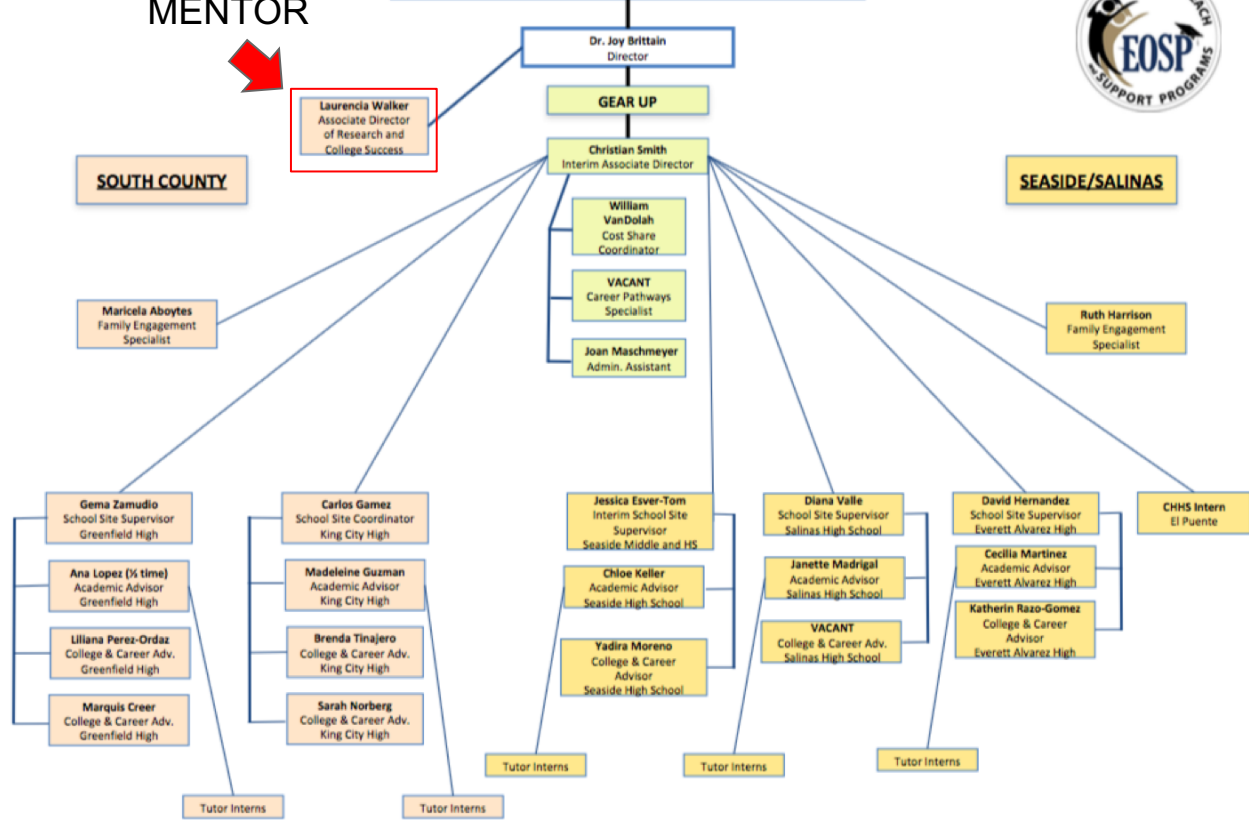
MENTOR

EOSP
SUPPORT PROGRAMS

Dr. Joy Brittain
Director

Laurencia Walker
Associate Director of Research and College Success

GEAR UP

Christian Smith
Interim Associate Director

SOUTH COUNTY

SEASIDE/SALINAS

William VanDolah
Cost Share Coordinator

VACANT
Career Pathways Specialist

Joan Maschmeyer
Admin. Assistant

Maricela Aboytes
Family Engagement Specialist

Ruth Harrison
Family Engagement Specialist

Gema Zamudio
School Site Supervisor
Greenfield High

Ana Lopez (½ time)
Academic Advisor
Greenfield High

Liliana Perez-Ordaz
College & Career Adv.
Greenfield High

Marquis Creer
College & Career Adv.
Greenfield High

Tutor Interns

Carlos Gamez
School Site Coordinator
King City High

Madeleine Guzman
Academic Advisor
King City High

Brenda Tinajero
College & Career Adv.
King City High

Sarah Norberg
College & Career Adv.
King City High

Tutor Interns

Jessica Esver-Tom
Interim School Site Supervisor
Seaside Middle and HS

Chloe Keller
Academic Advisor
Seaside High School

Yadira Moreno
College & Career Advisor
Seaside High School

Tutor Interns

Diana Valle
School Site Supervisor
Salinas High School

Janette Madrigal
Academic Advisor
Salinas High School

VACANT
College & Career Adv.
Salinas High School

Tutor Interns

David Hernandez
School Site Supervisor
Everett Alvarez High

Cecilia Martinez
Academic Advisor
Everett Alvarez High

Katherin Razo-Gomez
College & Career Advisor
Everett Alvarez High

Tutor Interns

CHHS Intern
El Puente